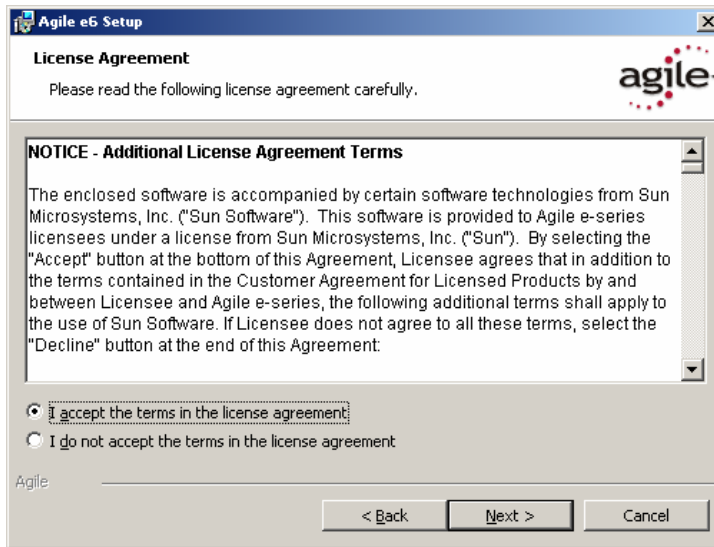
Agile e6 Setup

License Agreement

Please read the following license agreement carefully.

agile

NOTICE - Additional License Agreement Terms

The enclosed software is accompanied by certain software technologies from Sun Microsystems, Inc. ("Sun Software"). This software is provided to Agile e-series licensees under a license from Sun Microsystems, Inc. ("Sun"). By selecting the "Accept" button at the bottom of this Agreement, Licensee agrees that in addition to the terms contained in the Customer Agreement for Licensed Products by and between Licensee and Agile e-series, the following additional terms shall apply to the use of Sun Software. If Licensee does not agree to all these terms, select the "Decline" button at the end of this Agreement:

I accept the terms in the license agreement

I do not accept the terms in the license agreement

Agile

< Back

Next >

Cancel